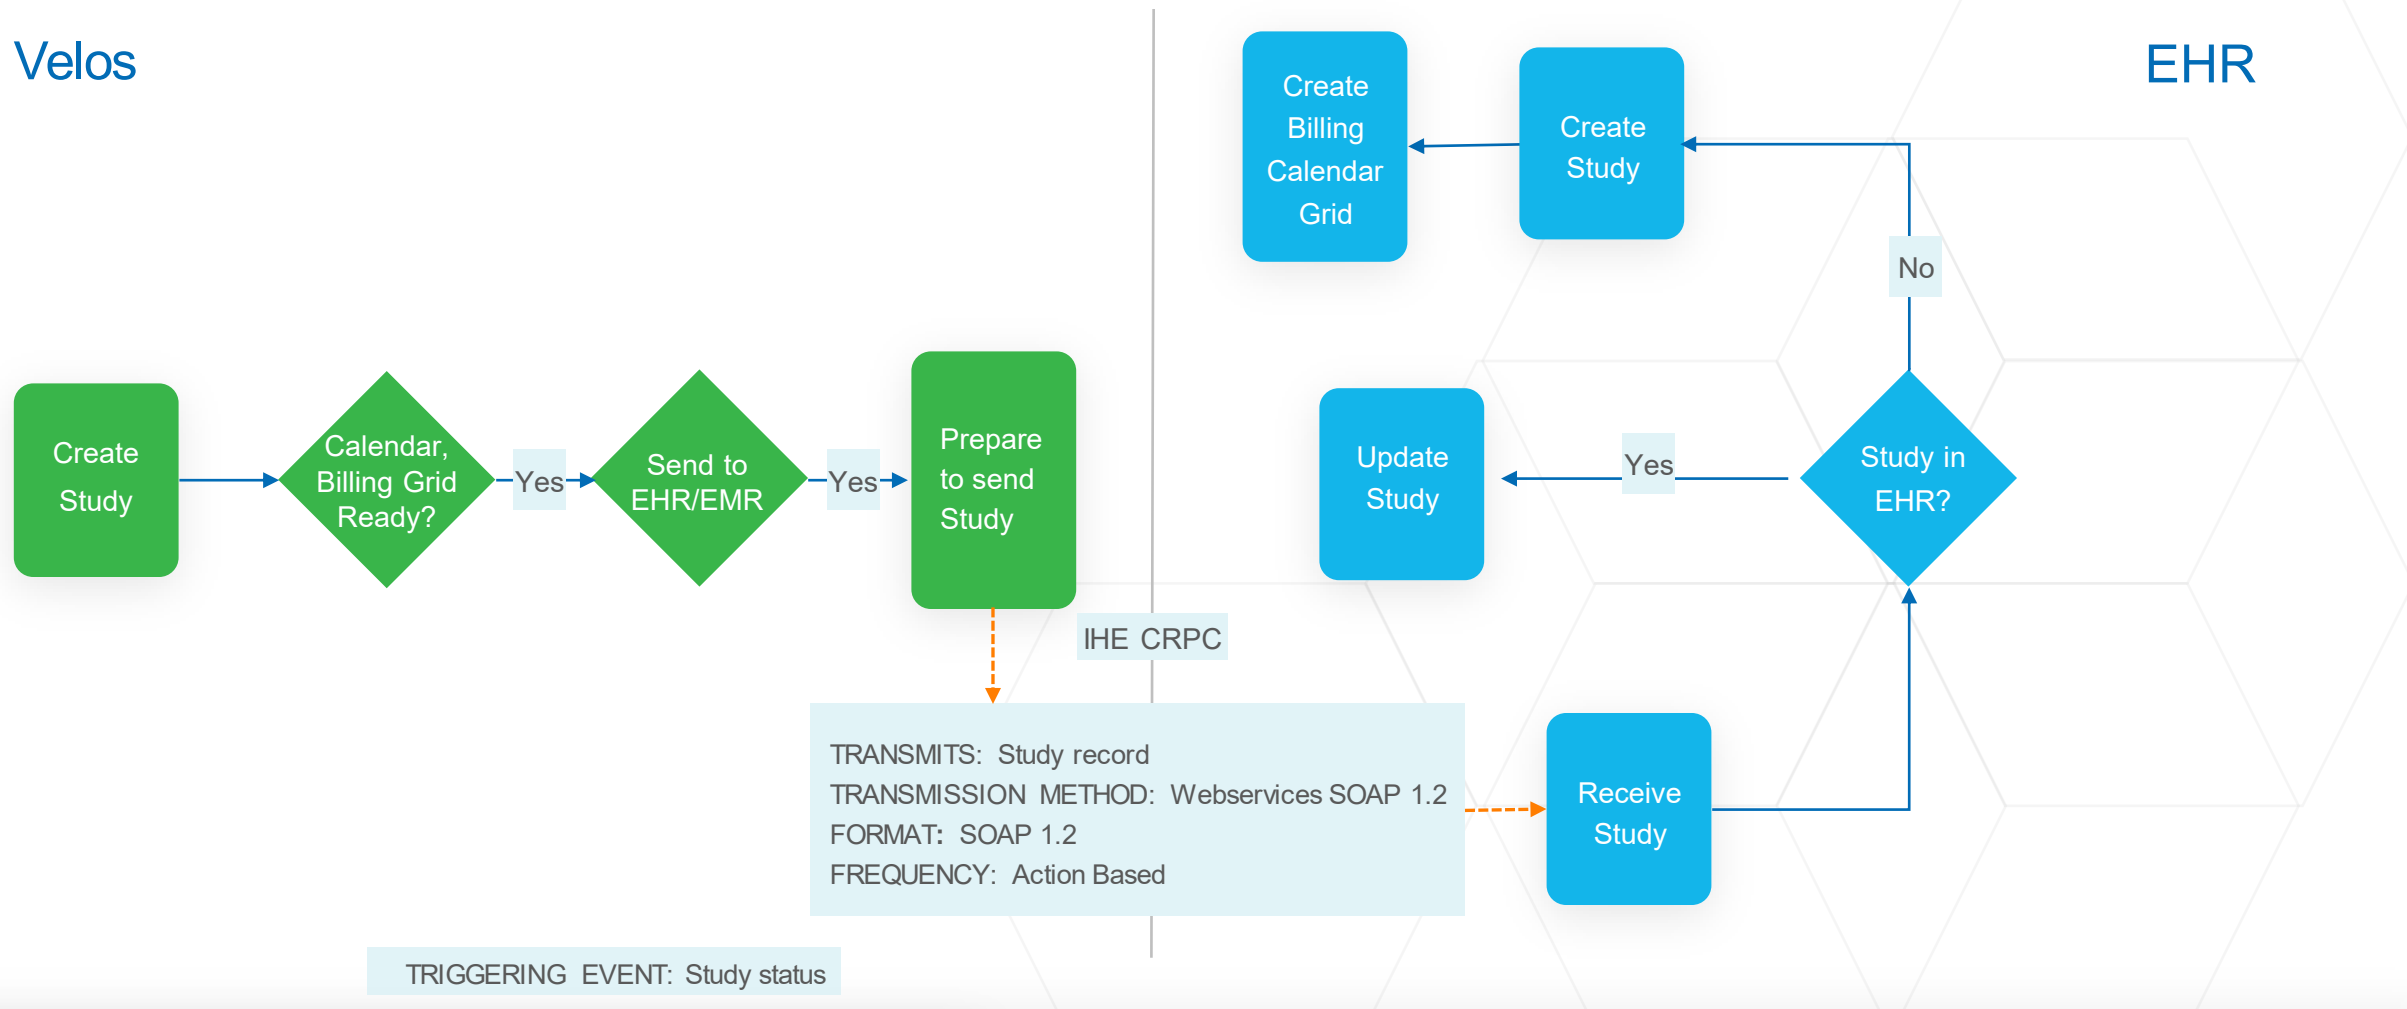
Velos

EHR

Create Billing Calendar Grid

Create Study

No

Create Study

Calendar, Billing Grid Ready?

Yes

Send to EHR/EMR

Yes

Prepare to send Study

Update Study

Yes

Study in EHR?

IHE CRPC

TRANSMITS: Study record
TRANSMISSION METHOD: Webservices SOAP 1.2
FORMAT: SOAP 1.2
FREQUENCY: Action Based

Receive Study

TRIGGERING EVENT: Study status